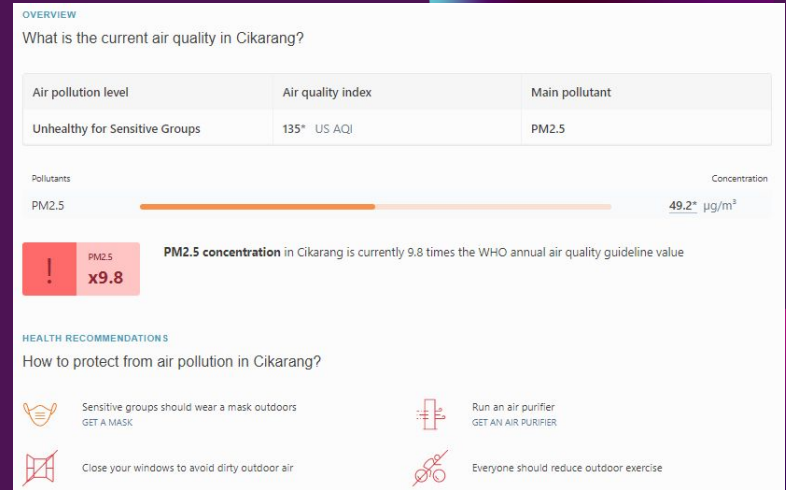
OVERVIEW

What is the current air quality in Cikarang?

| Air pollution level | Air quality index | Main pollutant |
|---|---|---|
| Unhealthy for Sensitive Groups | 135* US AQI | PM2.5 |

Pollutants

Concentration

PM2.5

49.2* $\mu g/m^3$

!

PM2.5

x9.8

**PM2.5 concentration** in Cikarang is currently 9.8 times the WHO annual air quality guideline value

HEALTH RECOMMENDATIONS

How to protect from air pollution in Cikarang?

Sensitive groups should wear a mask outdoors
GET A MASK

Run an air purifier
GET AN AIR PURIFIER

Close your windows to avoid dirty outdoor air

Everyone should reduce outdoor exercise